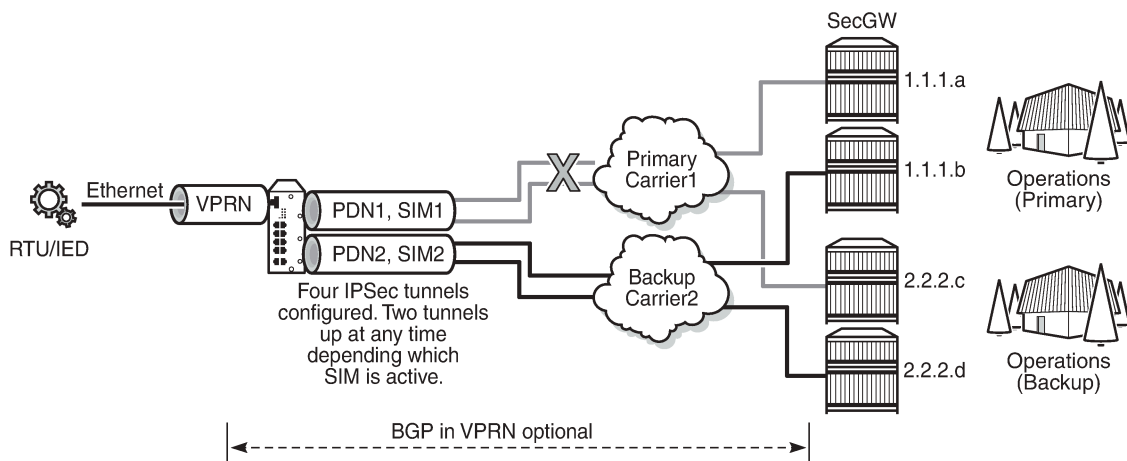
SecGW

1.1.1.a

1.1.1.b

2.2.2.c

2.2.2.d

Operations (Primary)

Operations (Backup)

Ethernet

VPRN

RTU/IED

PDN1, SIM1

PDN2, SIM2

X

Primary Carrier1

Backup Carrier2

Four IPSec tunnels configured. Two tunnels up at any time depending which SIM is active.

BGP in VPRN optional